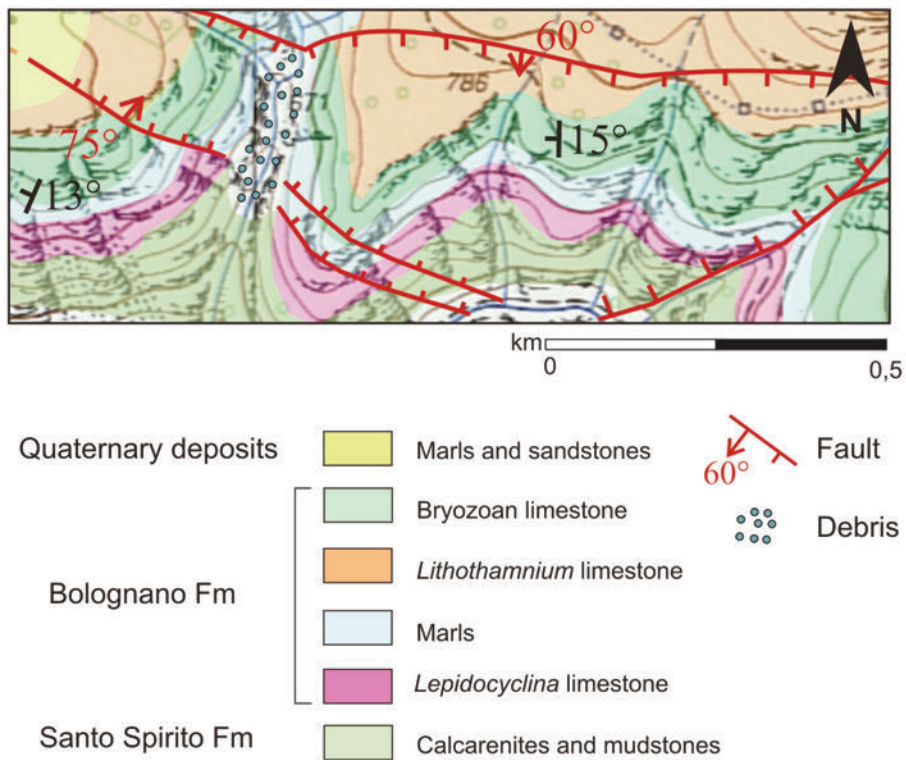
60°
785
671
N
75°
15°
13°
km
0
0,5

Quaternary deposits
Marls and sandstones
Fault
60°
Bryozoan limestone
Debris
Bolognano Fm
*Lithothamnium* limestone
Marls
*Lepidocyclina* limestone
Santo Spirito Fm
Calcarenites and mudstones